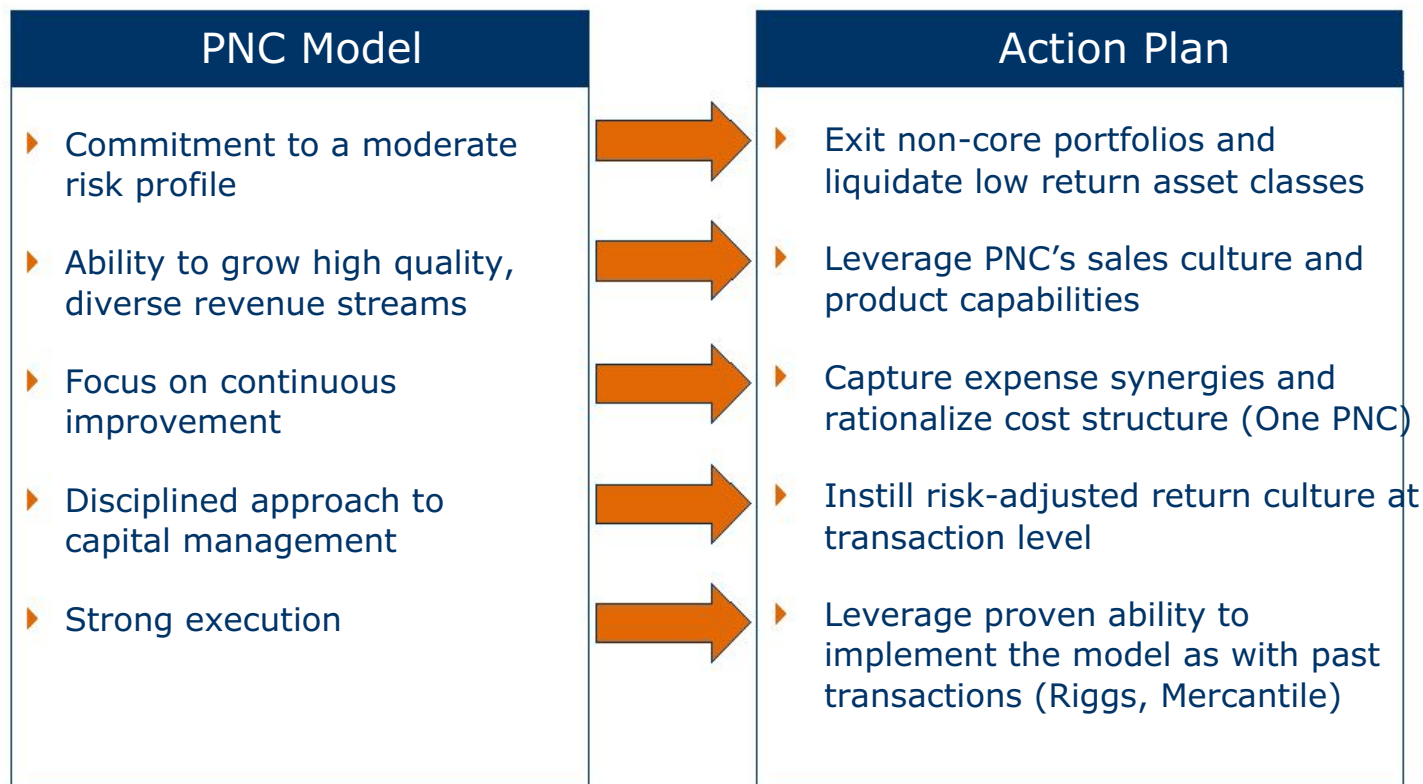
PNC Model

Commitment to a moderate risk profile

Ability to grow high quality, diverse revenue streams

Focus on continuous improvement

Disciplined approach to capital management

Strong execution

Action Plan

Exit non-core portfolios and liquidate low return asset classes

Leverage PNC’s sales culture and product capabilities

Capture expense synergies and rationalize cost structure (One PNC)

Instill risk-adjusted return culture at transaction level

Leverage proven ability to implement the model as with past transactions (Riggs, Mercantile)